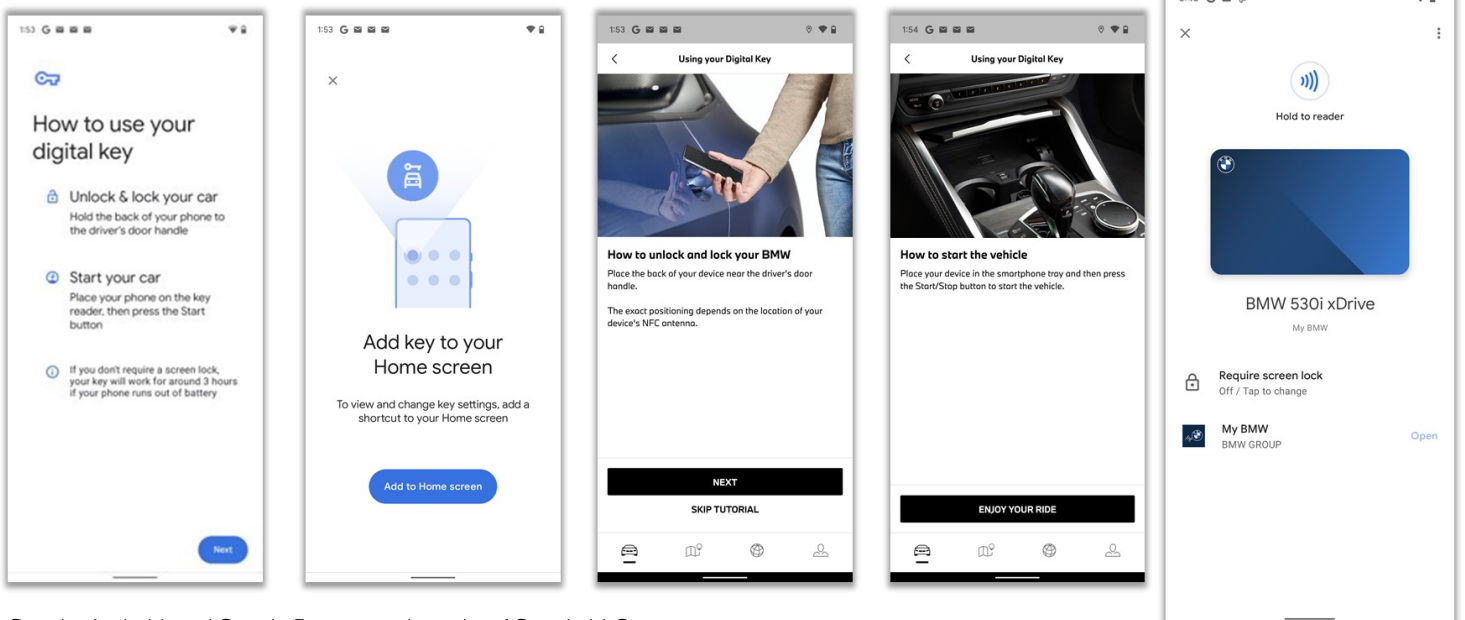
1:53 G

How to use your digital key

Unlock & lock your car
Hold the back of your phone to the driver's door handle

Start your car
Place your phone on the key reader, then press the Start button

If you don't require a screen lock, your key will work for around 3 hours if your phone runs out of battery

Next

1:53 G

×

Add key to your Home screen

To view and change key settings, add a shortcut to your Home screen

Add to Home screen

1:53 G

Using your Digital Key

How to unlock and lock your BMW
Place the back of your device near the driver's door handle.

The exact positioning depends on the location of your device's NFC antenna.

NEXT

SKIP TUTORIAL

1:54 G

Using your Digital Key

How to start the vehicle
Place your device in the smartphone tray and then press the Start/Stop button to start the vehicle.

ENJOY YOUR RIDE

×

Hold to reader

BMW 530i xDrive

My BMW

Require screen lock
Off / Tap to change

My BMW
BMW GROUP

Open